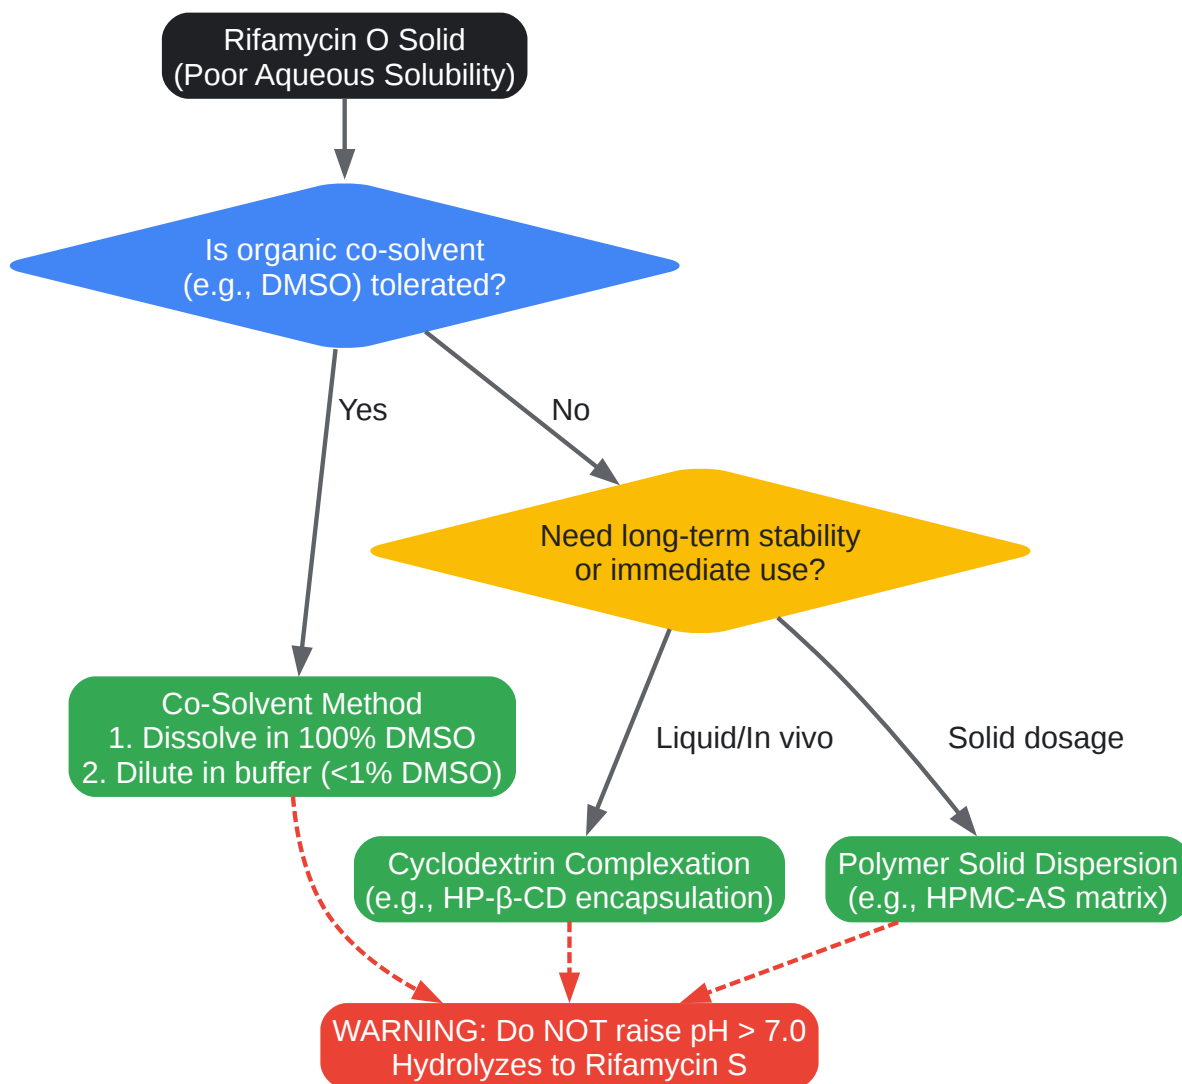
Rifamycin O Solid
(Poor Aqueous Solubility)

Is organic co-solvent
(e.g., DMSO) tolerated?

Yes

No

Need long-term stability
or immediate use?

Co-Solvent Method
1. Dissolve in 100% DMSO
2. Dilute in buffer (<1% DMSO)

Liquid/In vivo

Solid dosage

Cyclodextrin Complexation
(e.g., HP-β-CD encapsulation)

Polymer Solid Dispersion
(e.g., HPMC-AS matrix)

WARNING: Do NOT raise pH > 7.0
Hydrolyzes to Rifamycin S